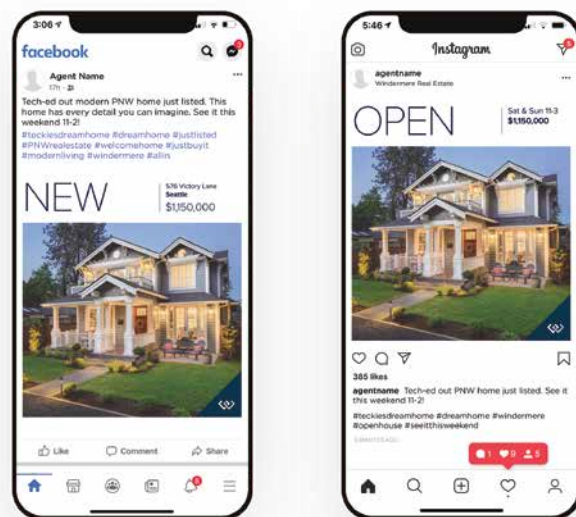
3:06

facebook

Agent Name
17h

Tech-ed out modern PNW home just listed. This home has every detail you can imagine. See it this weekend 11-2!
#teckiesdreamhome #dreamhome #justlisted #PNWrealestate #welcomehome #justbuyit #modernliving #windermere #allin

NEW

576 Victory Lane
Seattle
$1,150,000

Like
Comment
Share

5:46

Instagram

agentname
Windermere Real Estate

OPEN

Sat & Sun 11-3
$1,150,000

385 likes

agentname Tech-ed out PNW home just listed. See it this weekend 11-2!

#teckiesdreamhome #dreamhome #windermere #openhouse #seeitthisweekend

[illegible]

1 9 5